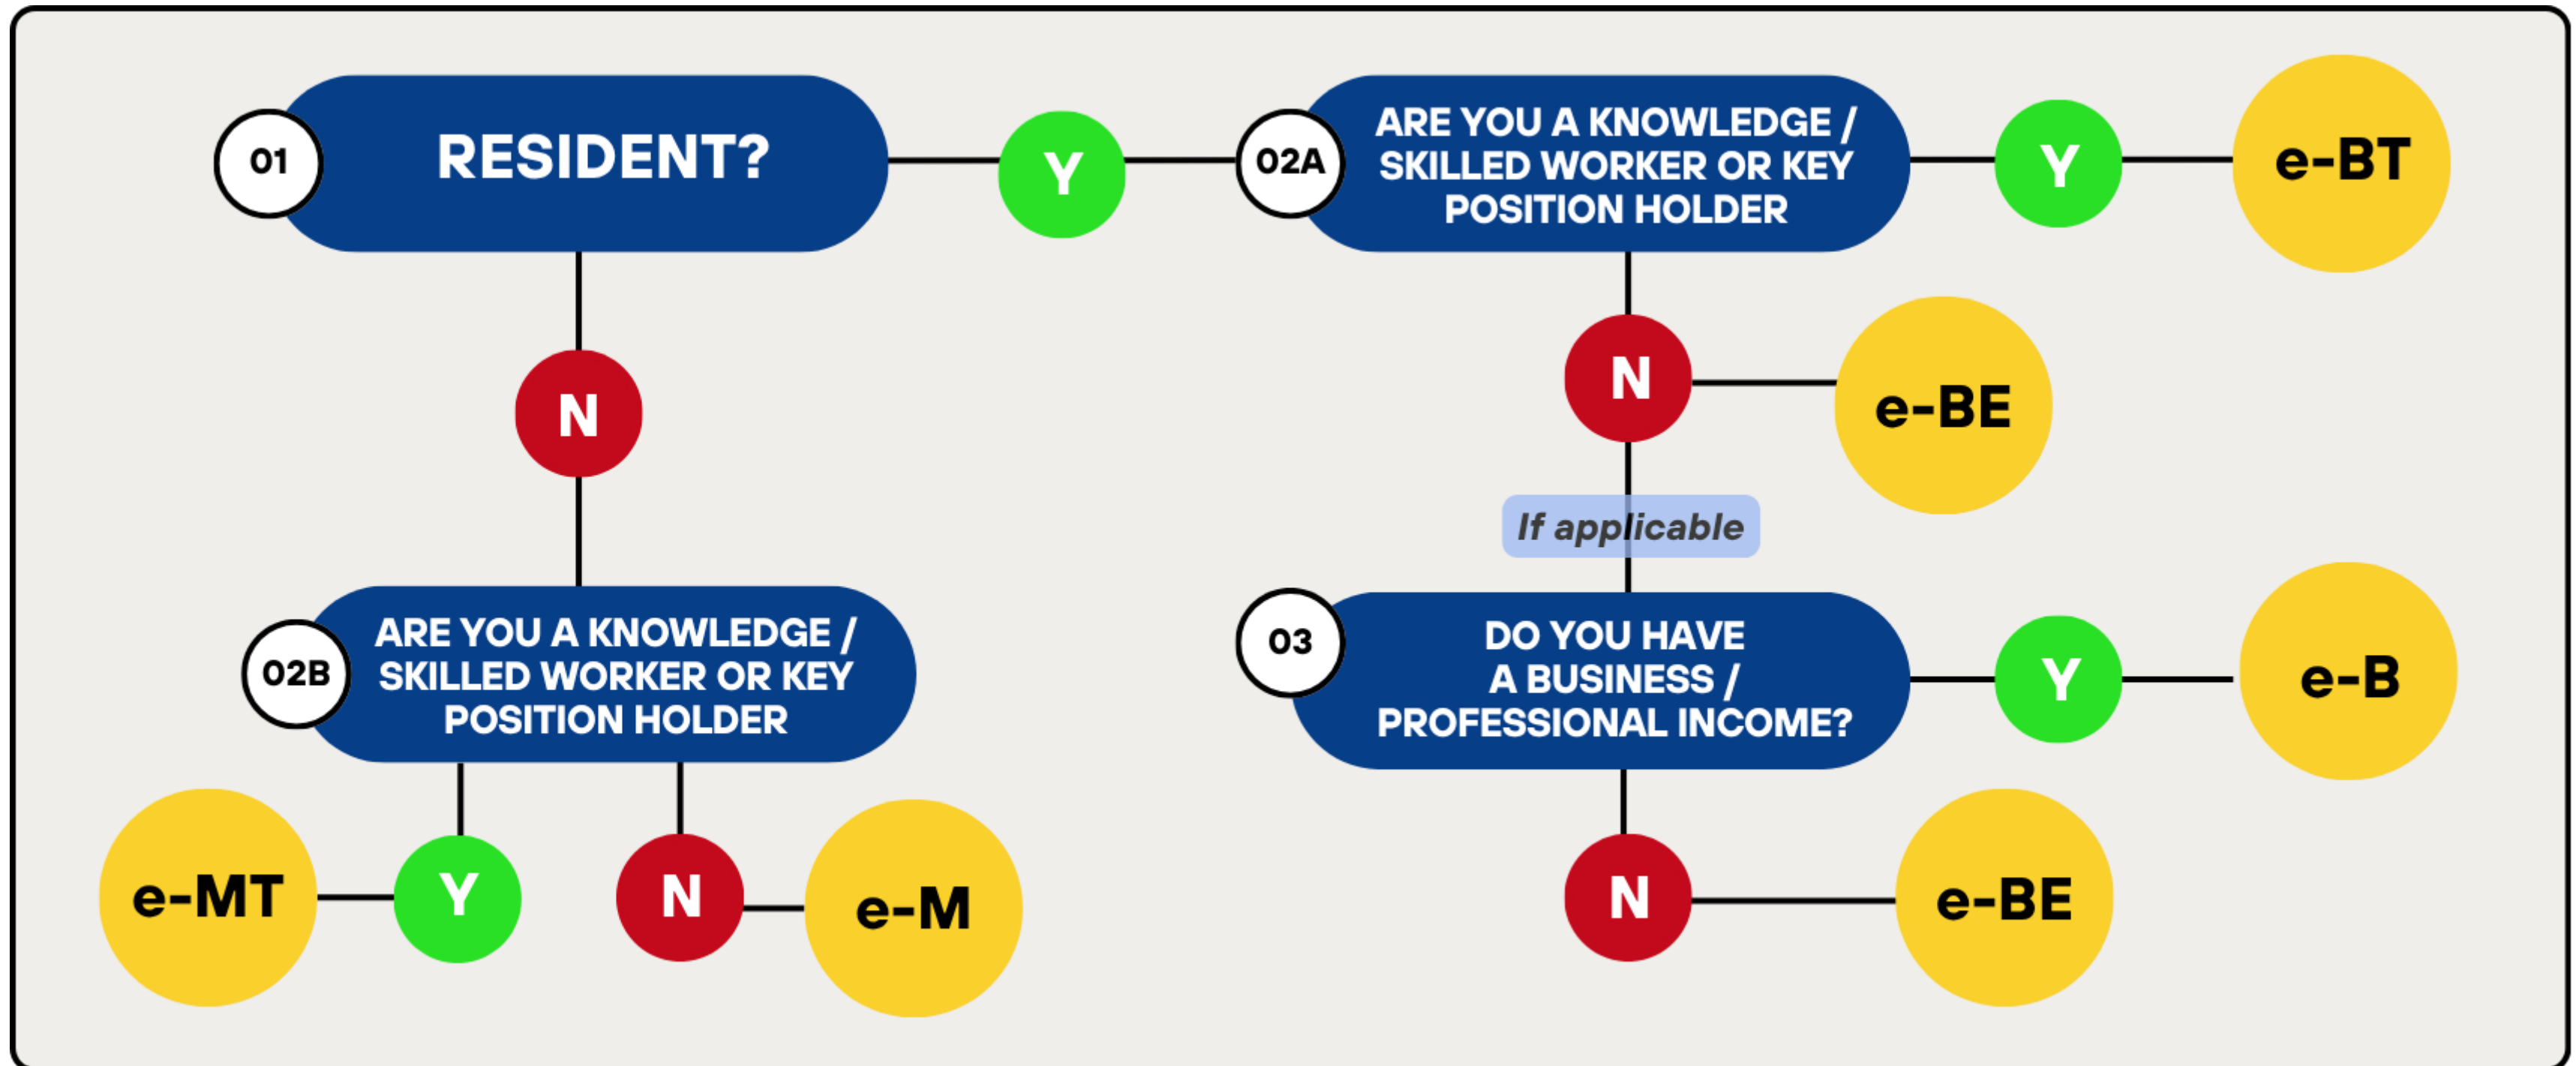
01 RESIDENT?

Y

02A ARE YOU A KNOWLEDGE / SKILLED WORKER OR KEY POSITION HOLDER

Y

e-BT

N

e-BE

N

If applicable

02B ARE YOU A KNOWLEDGE / SKILLED WORKER OR KEY POSITION HOLDER

03 DO YOU HAVE A BUSINESS / PROFESSIONAL INCOME?

Y

e-B

e-MT

Y

N

e-M

N

e-BE